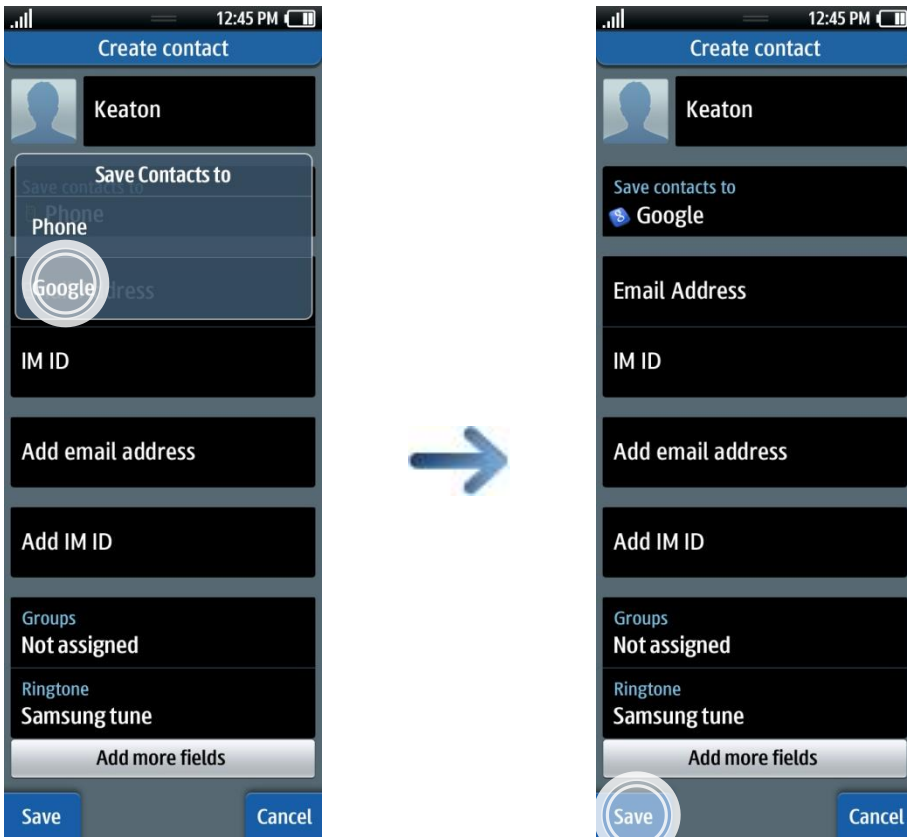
12:45 PM
Create contact
Keaton
Save Contacts to
Save contacts to
Phone
Phone
Google
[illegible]dress
IM ID
Add email address
Add IM ID
Groups
Not assigned
Ringtone
Samsung tune
Add more fields
Save
Cancel

12:45 PM
Create contact
Keaton
Save contacts to
Google
Email Address
IM ID
Add email address
Add IM ID
Groups
Not assigned
Ringtone
Samsung tune
Add more fields
Save
Cancel